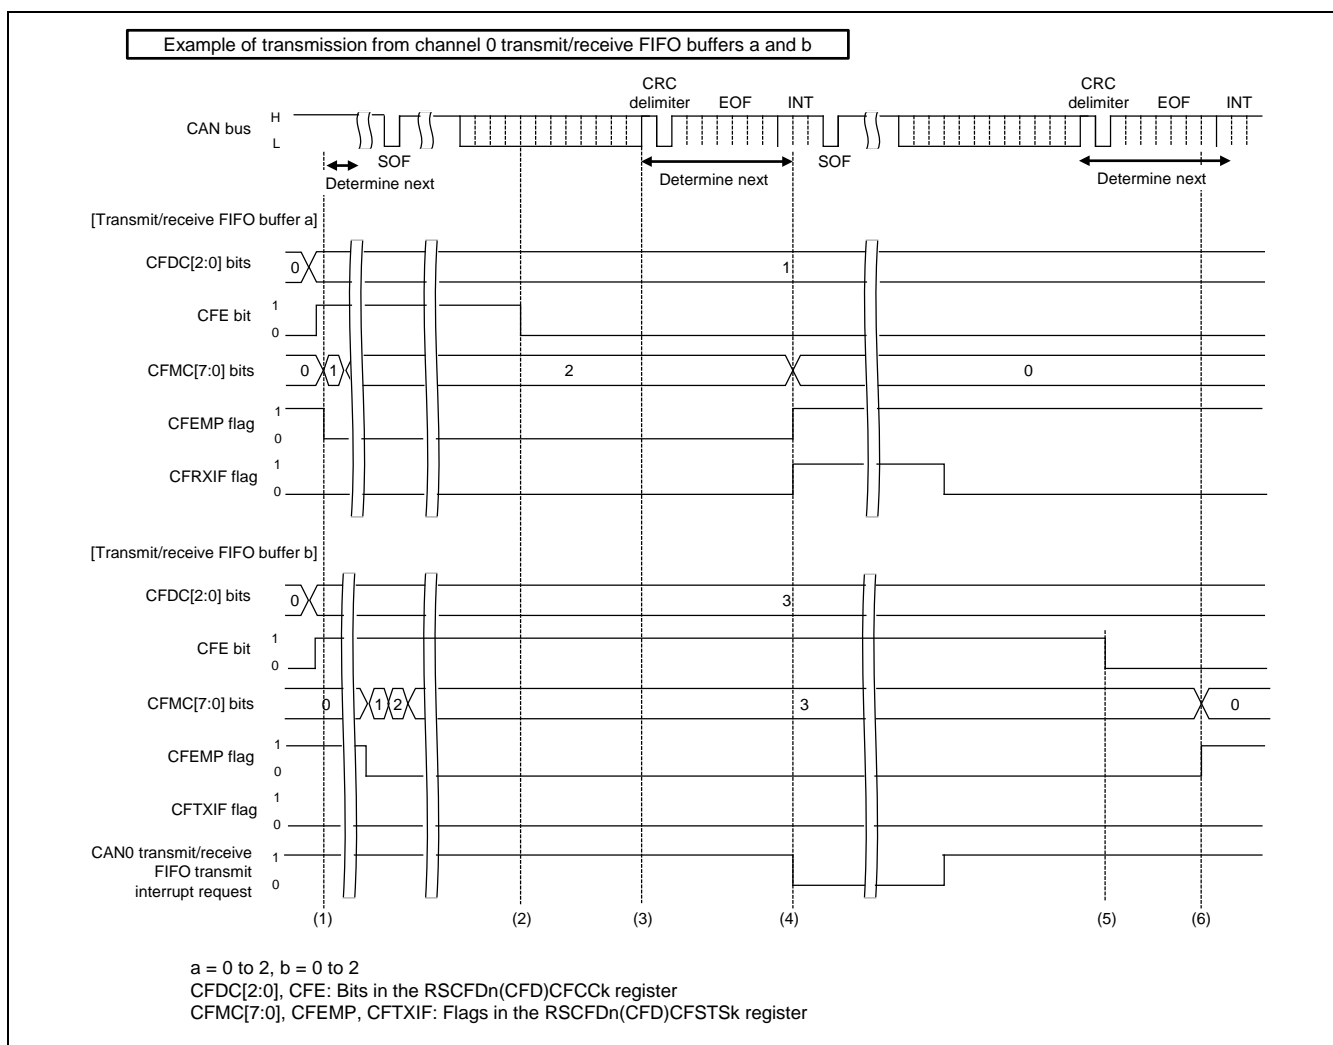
Example of transmission from channel 0 transmit/receive FIFO buffers a and b

CAN bus H L

SOF

Determine next

CRC delimiter EOF INT

Determine next

SOF

CRC delimiter EOF INT

Determine next

[Transmit/receive FIFO buffer a]

CFDC[2:0] bits 0 1

CFE bit 1 0

CFMC[7:0] bits 0 1 2 0

CFEMP flag 1 0

CFRXIF flag 1 0

[Transmit/receive FIFO buffer b]

CFDC[2:0] bits 0 3

CFE bit 1 0

CFMC[7:0] bits 0 1 2 3 0

CFEMP flag 1 0

CFTXIF flag 1 0

CAN0 transmit/receive FIFO transmit interrupt request 1 0

(1) (2) (3) (4) (5) (6)

a = 0 to 2, b = 0 to 2
CFDC[2:0], CFE: Bits in the RSCFDn(CFD)CFCCk register
CFMC[7:0], CFEMP, CFTXIF: Flags in the RSCFDn(CFD)CFSTSk register